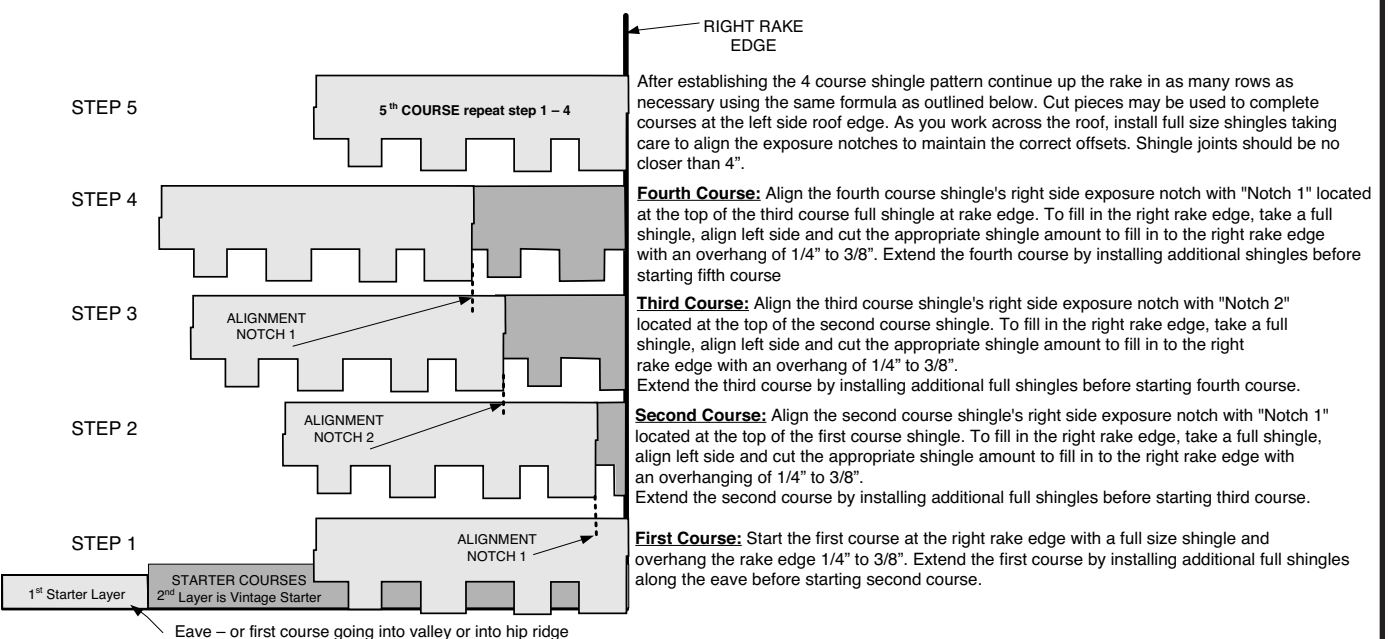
RIGHT RAKE EDGE

STEP 5

$5^{th}$ COURSE repeat step 1 – 4

After establishing the 4 course shingle pattern continue up the rake in as many rows as necessary using the same formula as outlined below. Cut pieces may be used to complete courses at the left side roof edge. As you work across the roof, install full size shingles taking care to align the exposure notches to maintain the correct offsets. Shingle joints should be no closer than 4".

STEP 4

**Fourth Course:** Align the fourth course shingle's right side exposure notch with "Notch 1" located at the top of the third course full shingle at rake edge. To fill in the right rake edge, take a full shingle, align left side and cut the appropriate shingle amount to fill in to the right rake edge with an overhang of 1/4" to 3/8". Extend the fourth course by installing additional shingles before starting fifth course

STEP 3

ALIGNMENT NOTCH 1

**Third Course:** Align the third course shingle's right side exposure notch with "Notch 2" located at the top of the second course shingle. To fill in the right rake edge, take a full shingle, align left side and cut the appropriate shingle amount to fill in to the right rake edge with an overhang of 1/4" to 3/8".
Extend the third course by installing additional full shingles before starting fourth course.

STEP 2

ALIGNMENT NOTCH 2

**Second Course:** Align the second course shingle's right side exposure notch with "Notch 1" located at the top of the first course shingle. To fill in the right rake edge, take a full shingle, align left side and cut the appropriate shingle amount to fill in to the right rake edge with an overhanging of 1/4" to 3/8".
Extend the second course by installing additional full shingles before starting third course.

STEP 1

ALIGNMENT NOTCH 1

**First Course:** Start the first course at the right rake edge with a full size shingle and overhang the rake edge 1/4" to 3/8". Extend the first course by installing additional full shingles along the eave before starting second course.

$1^{st}$ Starter Layer

STARTER COURSES
$2^{nd}$ Layer is Vintage Starter

Eave – or first course going into valley or into hip ridge